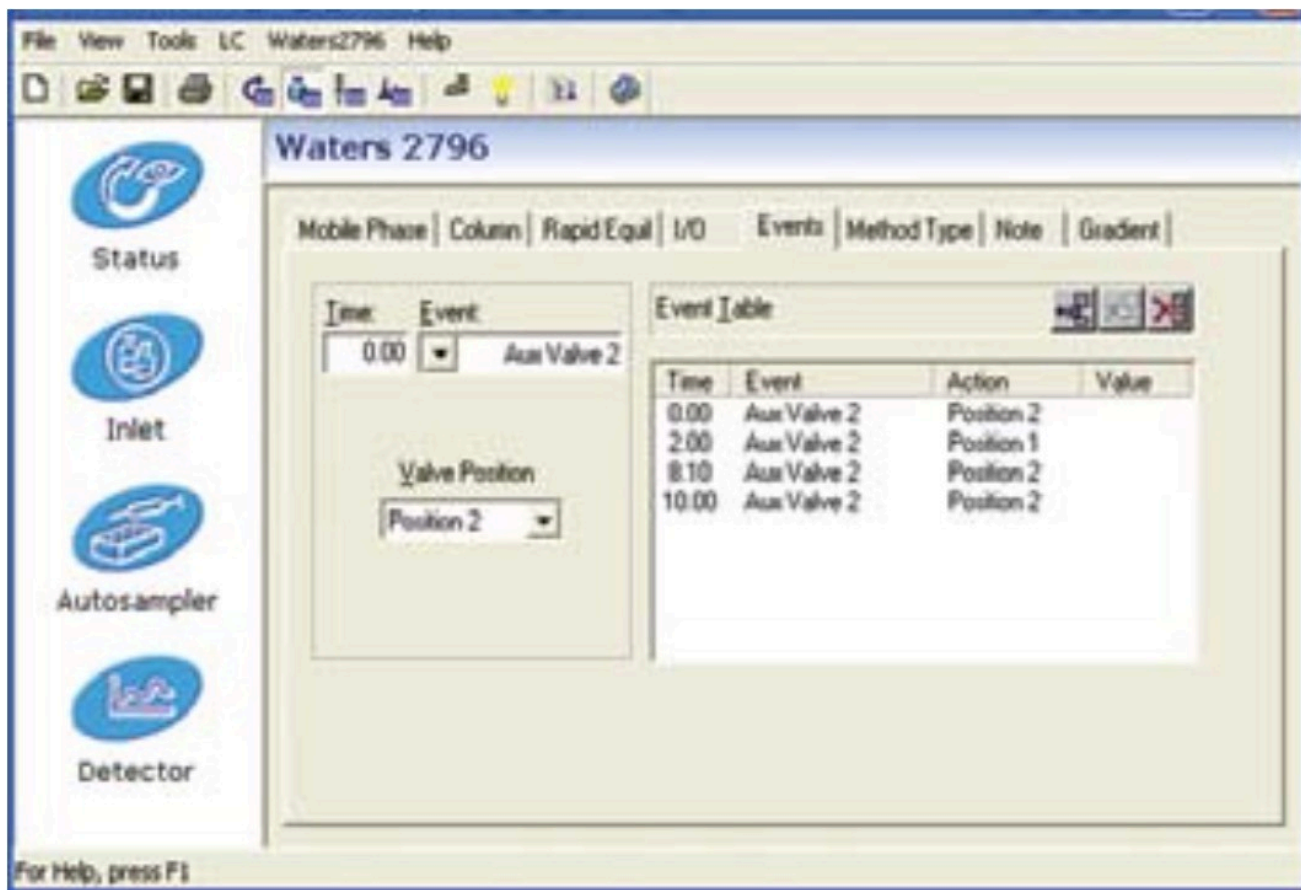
File View Tools LC Waters2796 Help

Waters 2796

Status

Inlet

Autosampler

Detector

Mobile Phase | Column | Rapid Equil | I/O | Events | Method Type | Note | Gradient

Time: Event:
0.00 Aux Valve 2

Valve Position
Position 2

Event Table

| Time | Event | Action | Value |
|---|---|---|---|
| 0.00 | Aux Valve 2 | Position 2 | |
| 2.00 | Aux Valve 2 | Position 1 | |
| 8.10 | Aux Valve 2 | Position 2 | |
| 10.00 | Aux Valve 2 | Position 2 | |

For Help, press F1